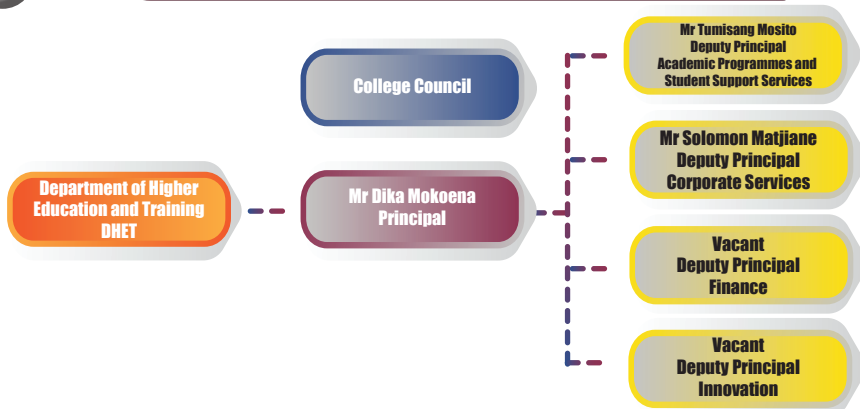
College Council

Department of Higher Education and Training DHET

Mr Dika Mokoena Principal

Mr Tumisang Mosito Deputy Principal Academic Programmes and Student Support Services

Mr Solomon Matjiane Deputy Principal Corporate Services

Vacant Deputy Principal Finance

Vacant Deputy Principal Innovation